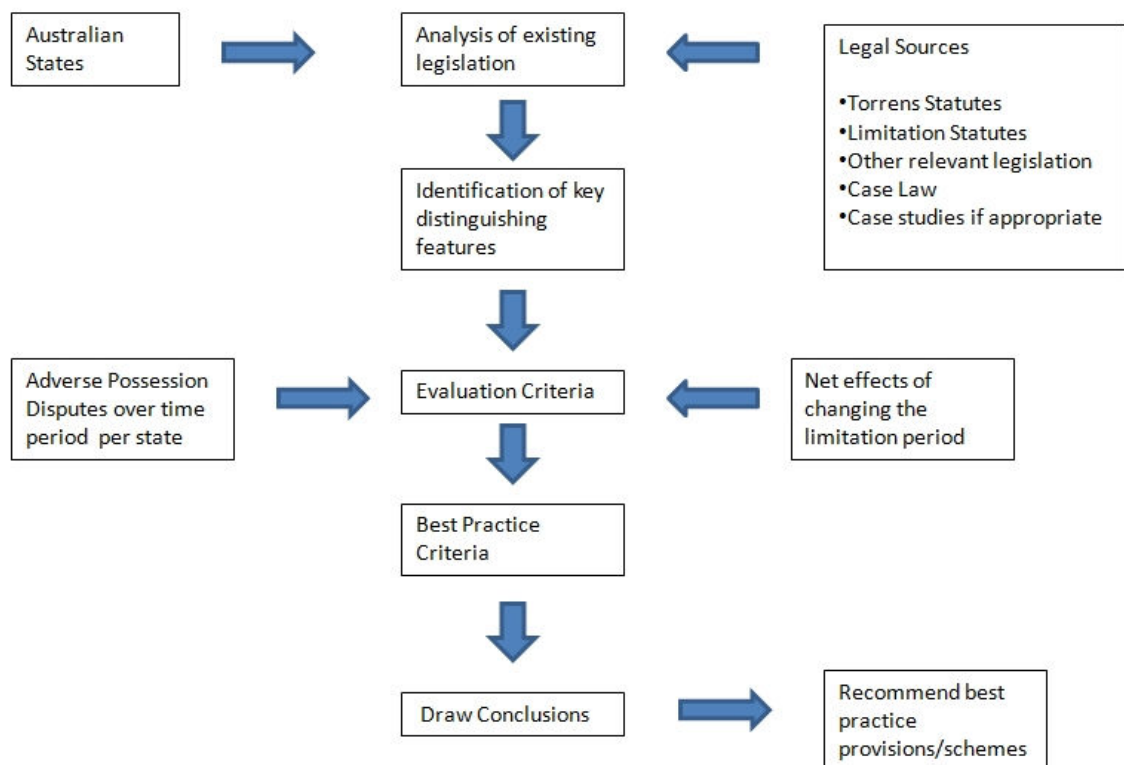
Australian States

Analysis of existing legislation

Legal Sources

•Torrens Statutes
•Limitation Statutes
•Other relevant legislation
•Case Law
•Case studies if appropriate

Identification of key distinguishing features

Adverse Possession Disputes over time period per state

Evaluation Criteria

Net effects of changing the limitation period

Best Practice Criteria

Draw Conclusions

Recommend best practice provisions/schemes